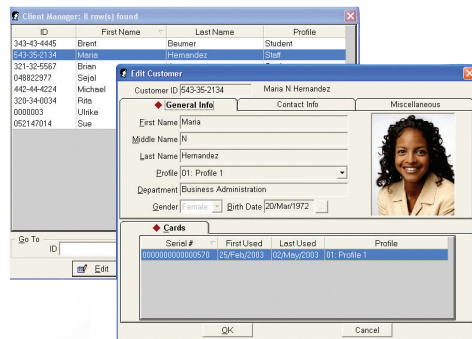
Client Manager: 8 row(s) found

| ID | First Name | Last Name | Profile |
|---|---|---|---|
| 343-43-4445 | Brent | Beumer | Student |
| 543-35-2134 | Maria | Hernandez | Staff |
| 321-32-5567 | Brian | | |
| 048822977 | Sejal | | |
| 442-44-4224 | Michael | | |
| 320-34-0034 | Rita | | |
| 0000003 | Ulrike | | |
| 052147014 | Sue | | |

Go To
ID
Edit

Edit Customer
Customer ID 543-35-2134 Maria N Hernandez
General Info
Contact Info
Miscellaneous
First Name Maria
Middle Name N
Last Name Hernandez
Profile 01: Profile 1
Department Business Administration
Gender Female Birth Date 20/Mar/1972

Cards

| Serial # | First Used | Last Used | Profile |
|---|---|---|---|
| 0000000000000570 | 25/Feb/2003 | 02/May/2003 | 01: Profile 1 |

OK
Cancel